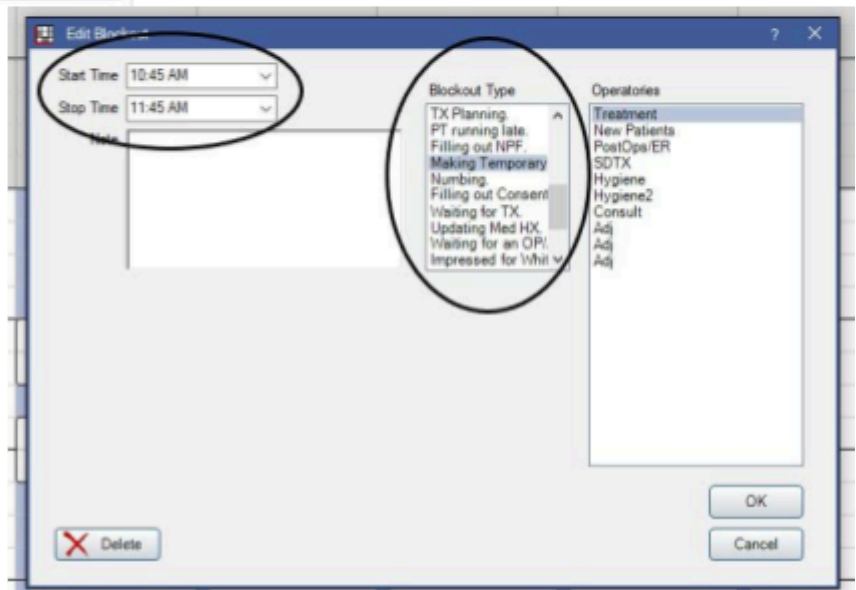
Edit Blockout

?

Start Time 10:45 AM

Stop Time 11:45 AM

Note

Blockout Type

TX Planning.
PT running late.
Filling out NPF.
Making Temporary
Numbing.
Filling out Consent
Waiting for TX.
Updating Med HX.
Waiting for an OP.
Impressed for Whi

Operatories

Treatment
New Patients
PostOps/ER
SDTX
Hygiene
Hygiene2
Consult
Adj
Adj
Adj

OK

Cancel

Delete